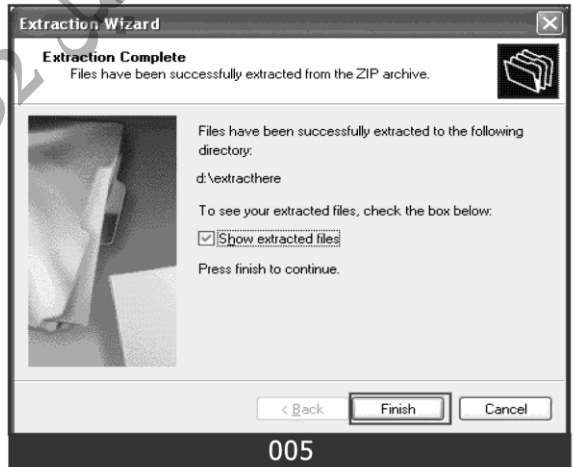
Extraction Wizard

Extraction Complete
Files have been successfully extracted from the ZIP archive.

Files have been successfully extracted to the following directory:

d:\extracthere

To see your extracted files, check the box below:

Show extracted files

Press finish to continue.

< Back
Finish
Cancel

005